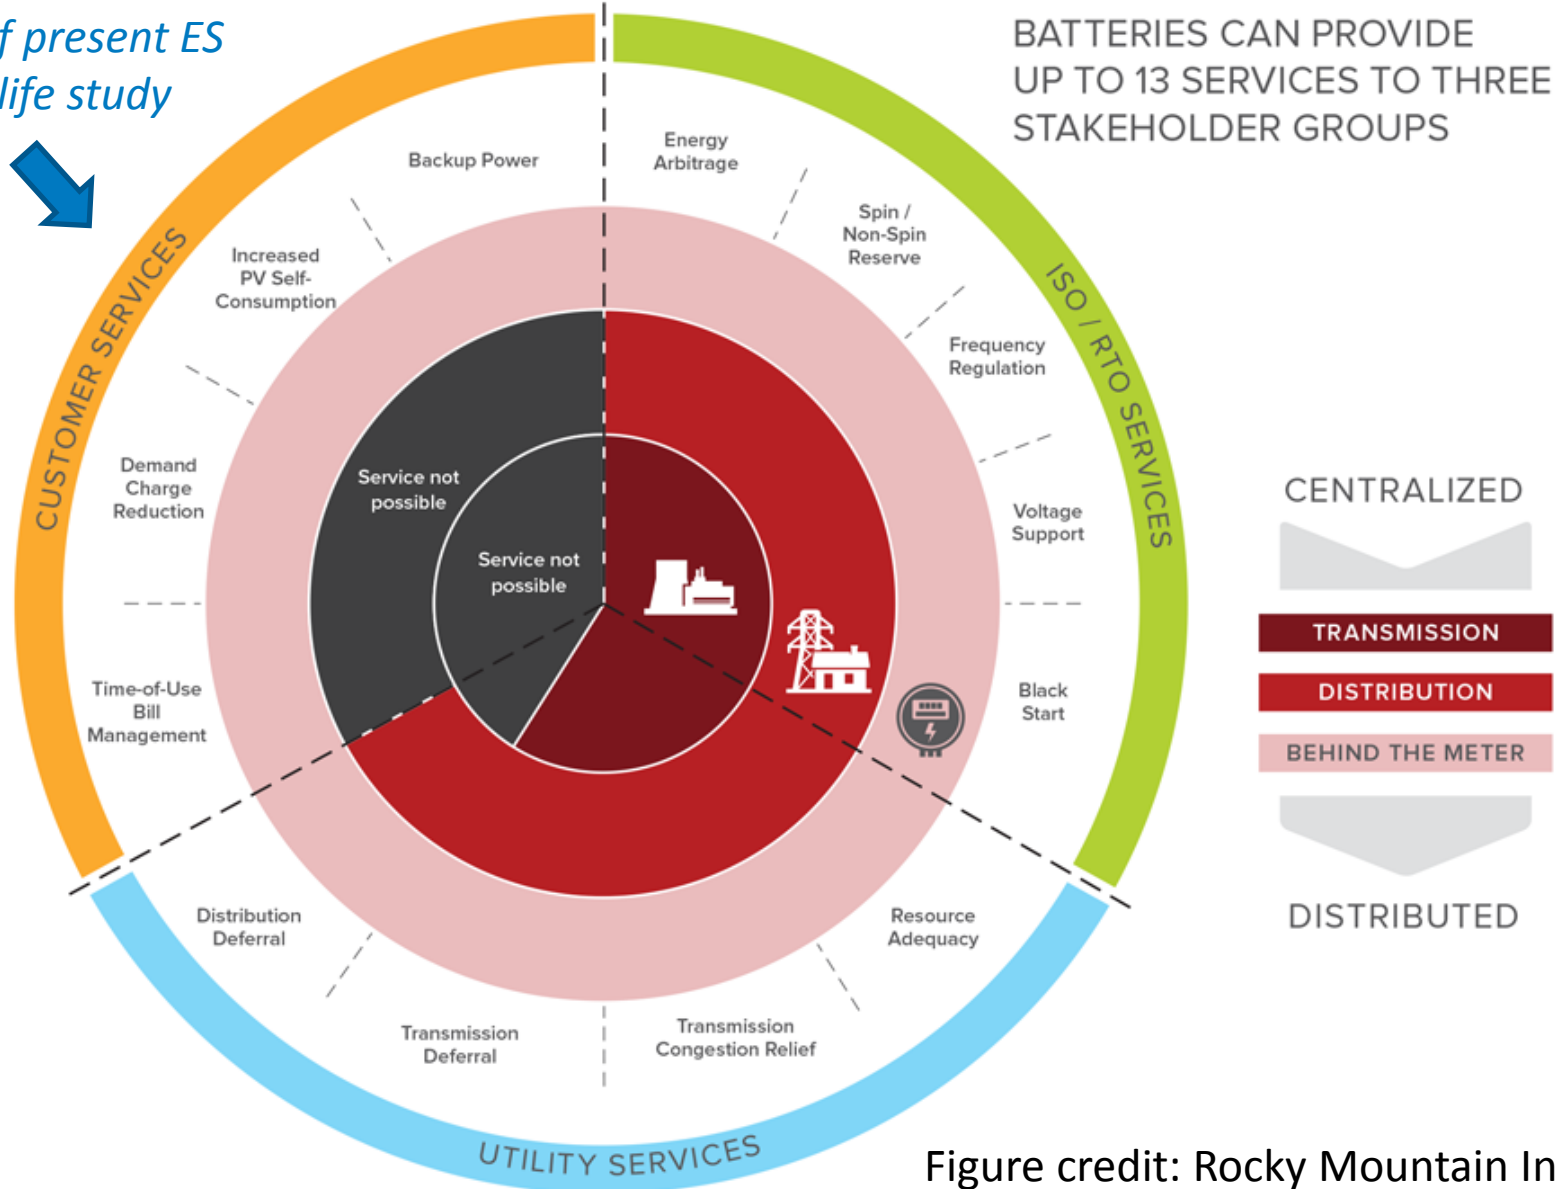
f present ES
life study

BATTERIES CAN PROVIDE UP TO 13 SERVICES TO THREE STAKEHOLDER GROUPS

CUSTOMER SERVICES

ISO / RTO SERVICES

UTILITY SERVICES

Backup Power

Increased PV Self-Consumption

Demand Charge Reduction

Time-of-Use Bill Management

Energy Arbitrage

Spin / Non-Spin Reserve

Frequency Regulation

Voltage Support

Black Start

Resource Adequacy

Transmission Congestion Relief

Transmission Deferral

Distribution Deferral

Service not possible

Service not possible

CENTRALIZED

TRANSMISSION

DISTRIBUTION

BEHIND THE METER

DISTRIBUTED

Figure credit: Rocky Mountain In